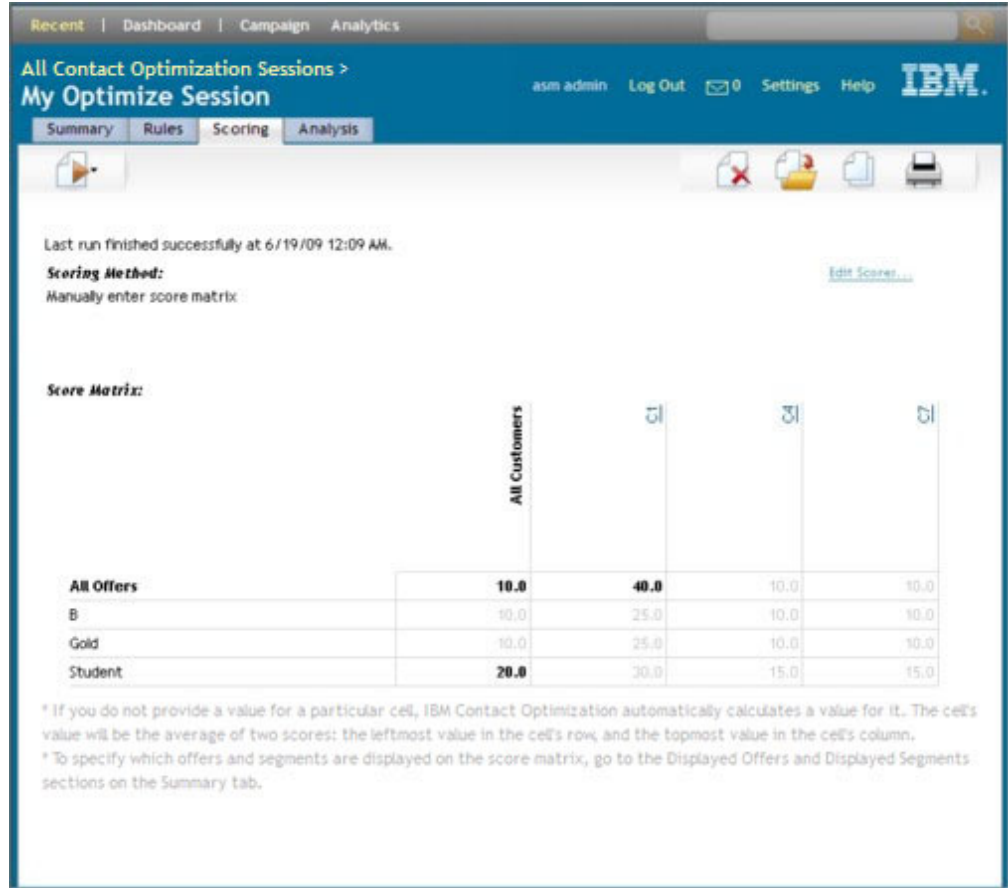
Recent | Dashboard | Campaign Analytics

All Contact Optimization Sessions >
My Optimize Session

asm admin Log Out 0 Settings Help IBM.

Summary Rules Scoring Analysis

Last run finished successfully at 6/19/09 12:09 AM.

Scoring Method:
Manually enter score matrix

Edit Scores...

Score Matrix:

| | All Customers | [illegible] | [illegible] | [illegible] |
|---|---|---|---|---|
| All Offers | 10.0 | 40.0 | 10.0 | 10.0 |
| B | 10.0 | 25.0 | 10.0 | 10.0 |
| Gold | 10.0 | 25.0 | 10.0 | 10.0 |
| Student | 20.0 | 30.0 | 15.0 | 15.0 |

* If you do not provide a value for a particular cell, IBM Contact Optimization automatically calculates a value for it. The cell's value will be the average of two scores: the leftmost value in the cell's row, and the topmost value in the cell's column.
* To specify which offers and segments are displayed on the score matrix, go to the Displayed Offers and Displayed Segments sections on the Summary tab.